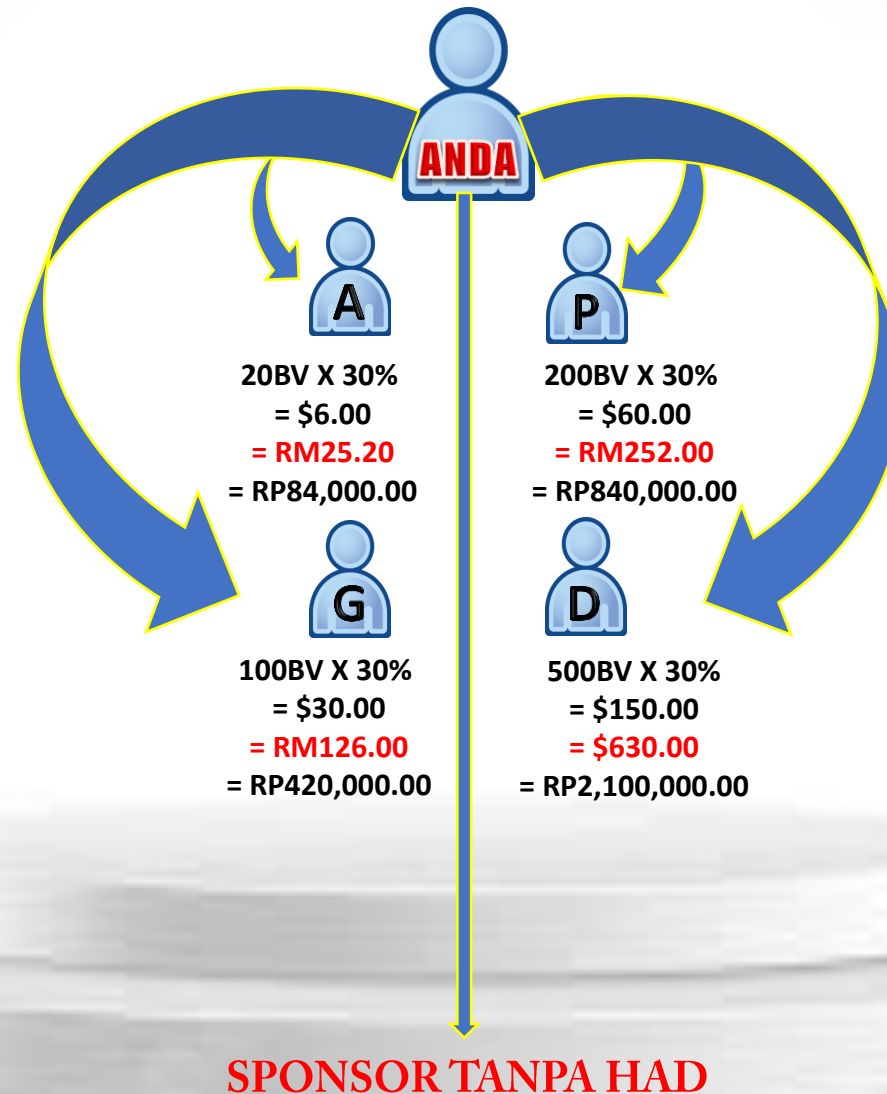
ANDA

A

20BV X 30%
= $6.00
= RM25.20
= RP84,000.00

P

200BV X 30%
= $60.00
= RM252.00
= RP840,000.00

G

100BV X 30%
= $30.00
= RM126.00
= RP420,000.00

D

500BV X 30%
= $150.00
= $630.00
= RP2,100,000.00

SPONSOR TANPA HAD